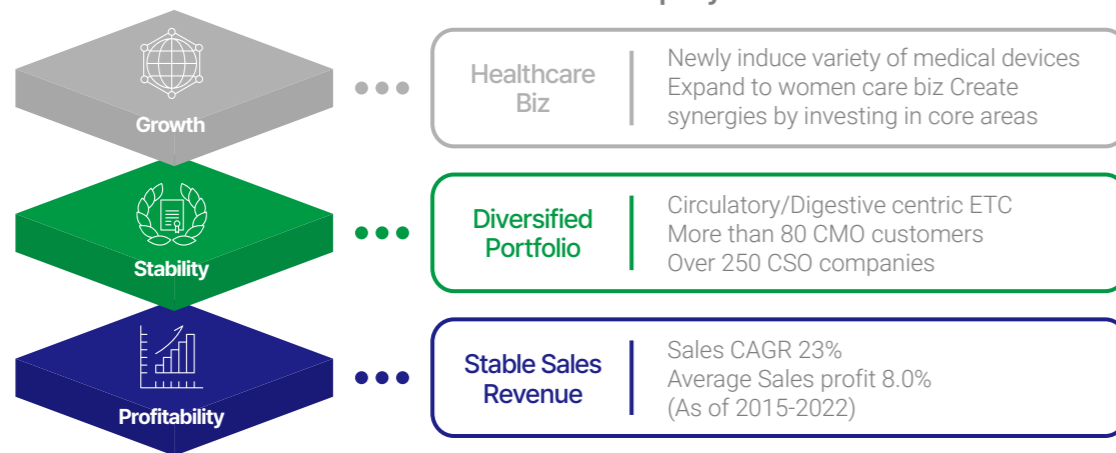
Growth

Healthcare Biz

Newly induce variety of medical devices Expand to women care biz Create synergies by investing in core areas

Stability

Diversified Portfolio

Circulatory/Digestive centric ETC
More than 80 CMO customers
Over 250 CSO companies

Profitability

Stable Sales Revenue

Sales CAGR 23%
Average Sales profit 8.0%
(As of 2015-2022)